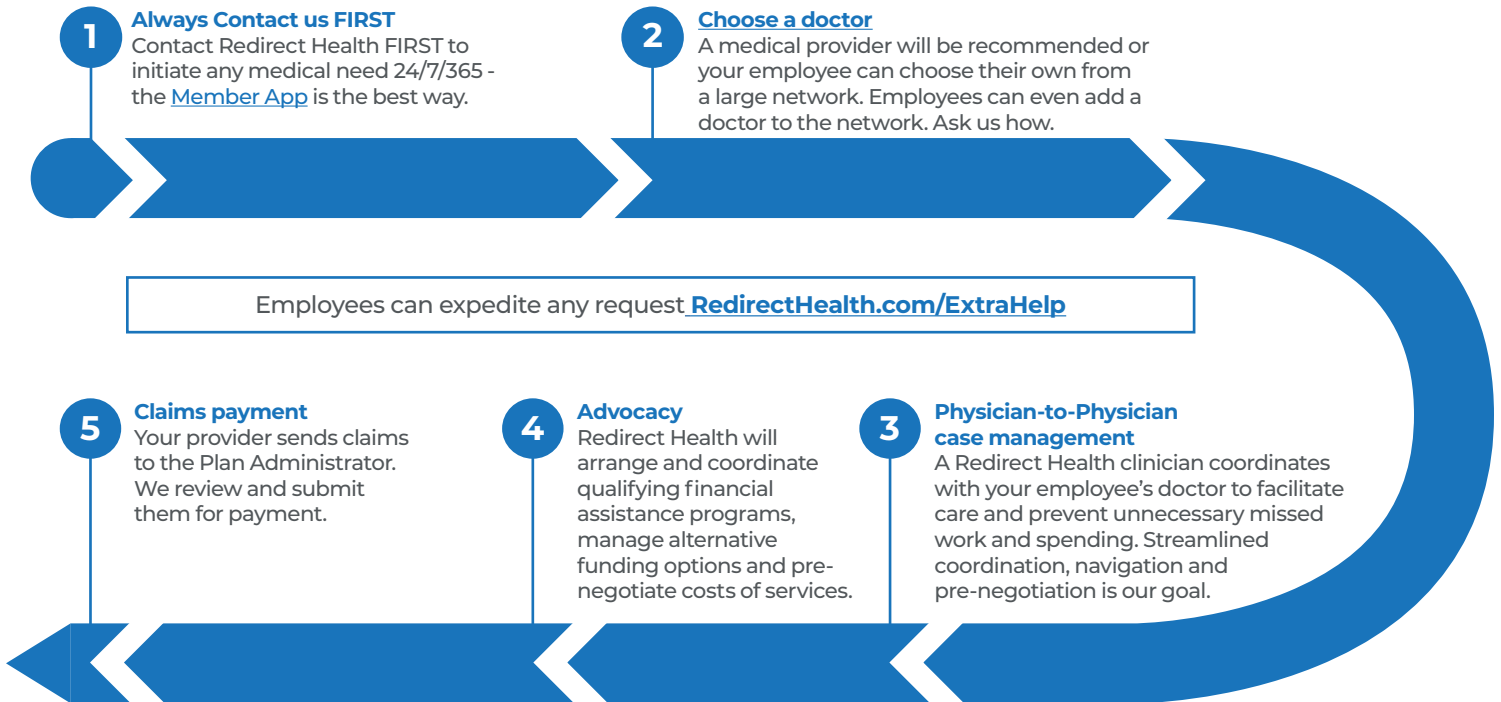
1
Always Contact us FIRST
Contact Redirect Health FIRST to initiate any medical need 24/7/365 - the Member App is the best way.

2
Choose a doctor
A medical provider will be recommended or your employee can choose their own from a large network. Employees can even add a doctor to the network. Ask us how.

Employees can expedite any request RedirectHealth.com/ExtraHelp

5
Claims payment
Your provider sends claims to the Plan Administrator. We review and submit them for payment.

4
Advocacy
Redirect Health will arrange and coordinate qualifying financial assistance programs, manage alternative funding options and pre-negotiate costs of services.

3
Physician-to-Physician case management
A Redirect Health clinician coordinates with your employee's doctor to facilitate care and prevent unnecessary missed work and spending. Streamlined coordination, navigation and pre-negotiation is our goal.